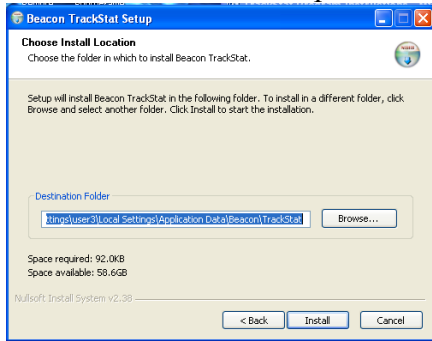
Beacon TrackStat Setup

Choose Install Location
Choose the folder in which to install Beacon TrackStat.

Setup will install Beacon TrackStat in the following folder. To install in a different folder, click Browse and select another folder. Click Install to start the installation.

Destination Folder
ttings\user3\Local Settings\Application Data\Beacon\TrackStat
Browse...

Space required: 92.0KB
Space available: 58.6GB

Nullsoft Install System v2.38

< Back
Install
Cancel